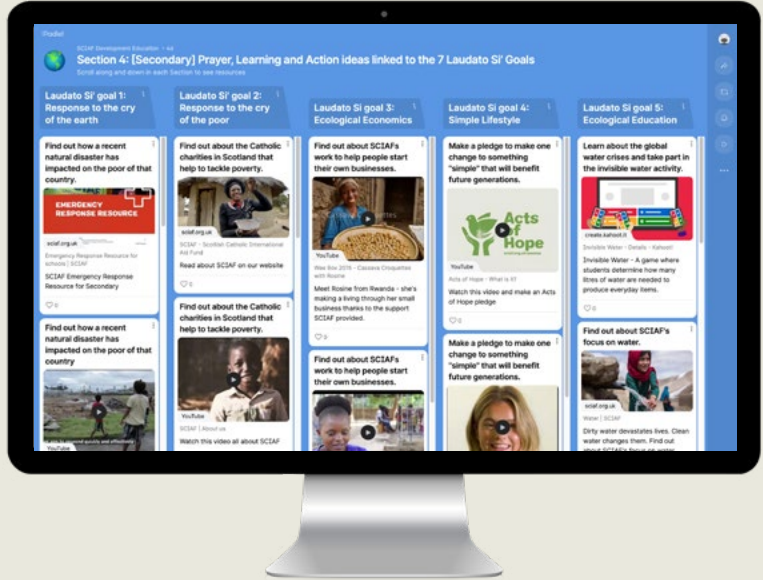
Padlet

SCIAF Development Education • 44

Section 4: [Secondary] Prayer, Learning and Action ideas linked to the 7 Laudato Si' Goals

Scroll along and down in each Section to see resources

Laudato Si' goal 1: Response to the cry of the earth

Find out how a recent natural disaster has impacted on the poor of that country.

EMERGENCY RESPONSE RESOURCE

sciaf.org.uk

Emergency Response Resource for schools | SCIAF

SCIAF Emergency Response Resource for Secondary

0

Find out how a recent natural disaster has impacted on the poor of that country

YouTube

Laudato Si' goal 2: Response to the cry of the poor

Find out about the Catholic charities in Scotland that help to tackle poverty.

sciaf.org.uk

SCIAF - Scottish Catholic International Aid Fund

Read about SCIAF on our website

0

Find out about the Catholic charities in Scotland that help to tackle poverty.

YouTube

SCIAF | About us

Watch this video all about SCIAF

Laudato Si goal 3: Ecological Economics

Find out about SCIAFs work to help people start their own businesses.

YouTube

Wee Box 2016 - Cassava Croquettes with Rosine

Meet Rosine from Rwanda - she's making a living through her small business thanks to the support SCIAF provided.

0

Find out about SCIAFs work to help people start their own businesses.

Laudato Si goal 4: Simple Lifestyle

Make a pledge to make one change to something "simple" that will benefit future generations.

Acts of Hope

YouTube

Acts of Hope - What is it?

Watch this video and make an Acts of Hope pledge

0

Make a pledge to make one change to something "simple" that will benefit future generations.

Laudato Si goal 5: Ecological Education

Learn about the global water crises and take part in the invisible water activity.

create.kahoot.it

Invisible Water - Details - Kahoot!

Invisible Water - A game where students determine how many litres of water are needed to produce everyday items.

0

Find out about SCIAF's focus on water.

sciaf.org.uk

Water | SCIAF

Dirty water devastates lives. Clean water changes them. Find out about SCIAF's focus on water.